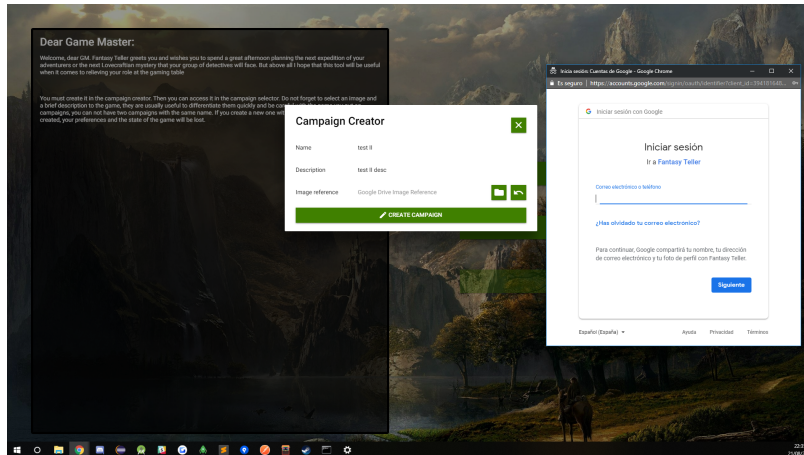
Dear Game Master:

Welcome, dear GM. Fantasy Teller greets you and wishes you to spend a great afternoon planning the next expedition of your adventurers or the next Lovecraftian mystery that your group of detectives will face. But above all I hope that this tool will be useful when it comes to relieving your role at the gaming table

You must create it in the campaign creator. Then you can access it in the campaign selector. Do not forget to select an image and a brief description to the game, they are usually useful to differentiate them quickly and be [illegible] campaigns, you can not have two campaigns with the same name. If you create a new one wit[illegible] created, your preferences and the state of the game will be lost.

Campaign Creator

Name test II

Description test II desc

Image reference Google Drive Image Reference

CREATE CAMPAIGN

Iniciar sesión: Cuentas de Google - Google Chrome

Es seguro | https://accounts.google.com/signin/oauth/identifier?client_id=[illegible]

Iniciar sesión con Google

Iniciar sesión

Ir a Fantasy Teller

Correo electrónico o teléfono

¿Has olvidado tu correo electrónico?

Para continuar, Google compartirá tu nombre, tu dirección de correo electrónico y tu foto de perfil con Fantasy Teller.

Siguiente

Español (España)

Ayuda Privacidad Términos

22:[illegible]
21/06/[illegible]